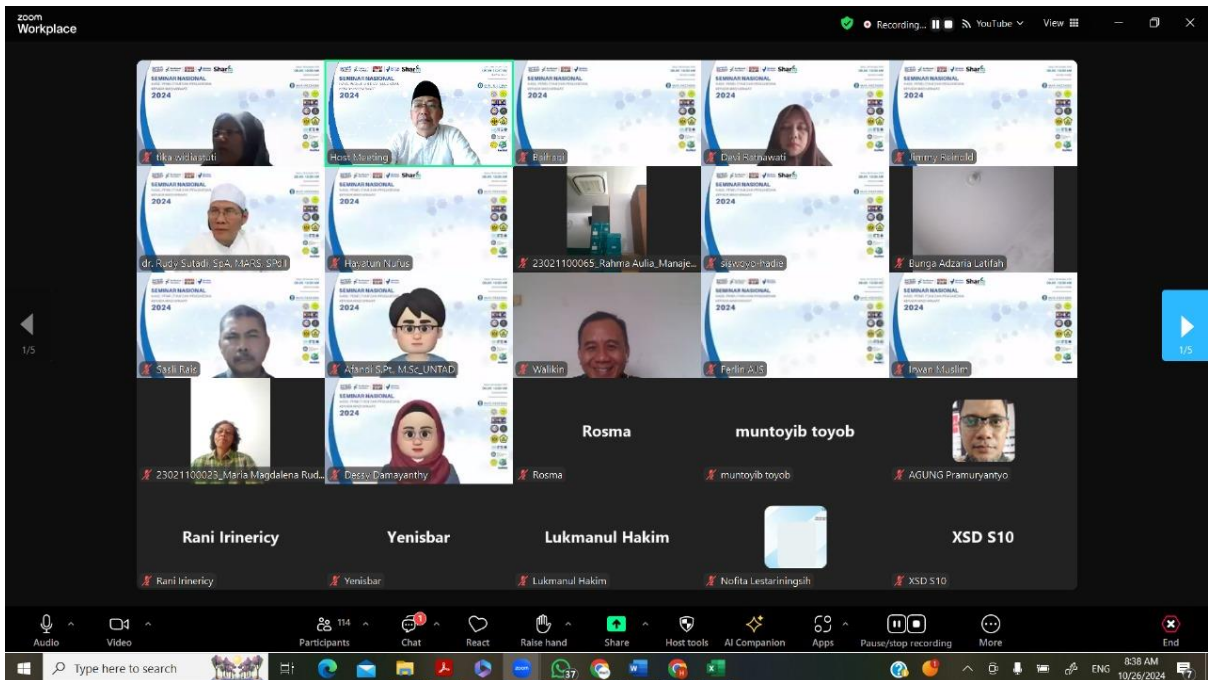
zoom
Workplace

Recording... YouTube View

SEMINAR NASIONAL
2024

tika widiastuti
Host Meeting
Baihaqi
Dewi Ratnawati
Jimmy Reinold
dr. Rudy Sutadi, SpA, MARS, SPd.I
Hayatun Nufus
23021100065_Rahma Aulia_Manaje...
siswoyo-hadie
Bunga Adzaria Latifah
Sasli Rais
Afandi S.Pt., M.Sc_UNTAD
Walikin
Ferlin AJS
Irwan Muslim
23021100023_Maria Magdalena Rud...
Dessy Damayanthy
Rosma
Rosma
muntoyib toyob
muntoyib toyob
AGUNG Pramuryantyo
Rani Irinericy
Rani Irinericy
Yenisbar
Yenisbar
Lukmanul Hakim
Lukmanul Hakim
Nofita Lestariningsih
XSD S10
XSD S10

1/5
1/5

Audio
Video
114
Participants
Chat
React
Raise hand
Share
Host tools
AI Companion
Apps
Pause/stop recording
More
End

Type here to search
ENG
8:38 AM
10/26/2024